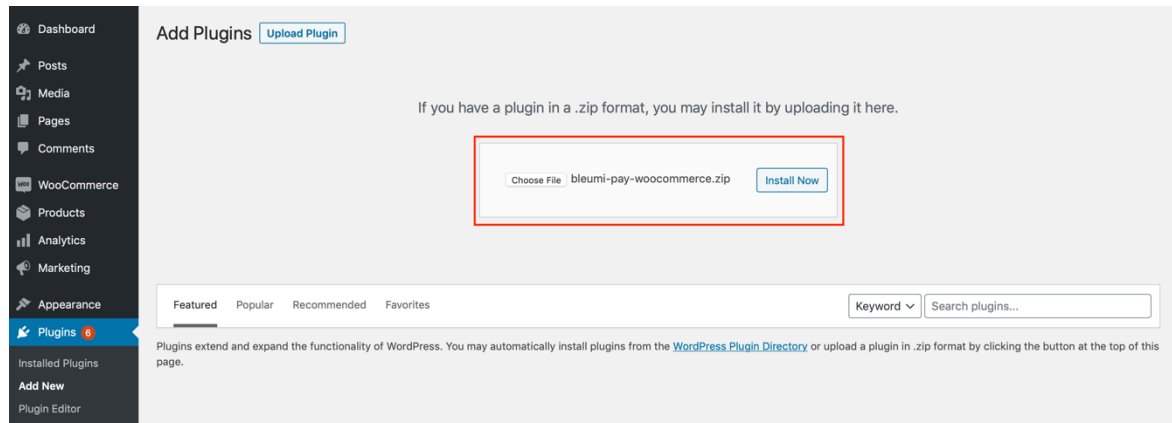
Dashboard
Posts
Media
Pages
Comments
WooCommerce
Products
Analytics
Marketing
Appearance
Plugins 6
Installed Plugins
Add New
Plugin Editor

Add Plugins Upload Plugin

If you have a plugin in a .zip format, you may install it by uploading it here.

Choose File bleumi-pay-woocommerce.zip Install Now

Featured Popular Recommended Favorites

Keyword Search plugins...

Plugins extend and expand the functionality of WordPress. You may automatically install plugins from the WordPress Plugin Directory or upload a plugin in .zip format by clicking the button at the top of this page.